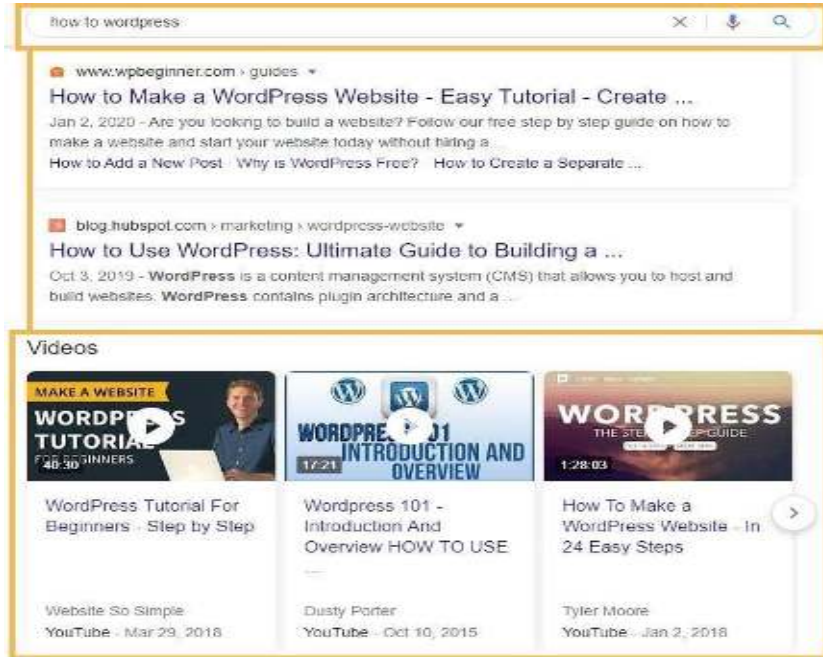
how to wordpress

www.wpbeginner.com › guides ▾
How to Make a WordPress Website - Easy Tutorial - Create ...
Jan 2, 2020 - Are you looking to build a website? Follow our free step by step guide on how to make a website and start your website today without hiring a ...
How to Add a New Post · Why is WordPress Free? · How to Create a Separate ...

blog.hubspot.com › marketing › wordpress-website ▾
How to Use WordPress: Ultimate Guide to Building a ...
Oct 3, 2019 - WordPress is a content management system (CMS) that allows you to host and build websites. WordPress contains plugin architecture and a ...

Videos

MAKE A WEBSITE
WORDPRESS TUTORIAL
FOR BEGINNERS
40:30
WordPress Tutorial For Beginners - Step by Step
Website So Simple
YouTube · Mar 29, 2018

WORDPRESS 101
INTRODUCTION AND OVERVIEW
17:21
Wordpress 101 - Introduction And Overview HOW TO USE ...
Dusty Porter
YouTube · Oct 10, 2015

WORDPRESS
THE STEP BY STEP GUIDE
1:28:03
How To Make a WordPress Website - In 24 Easy Steps
Tyler Moore
YouTube · Jan 2, 2018